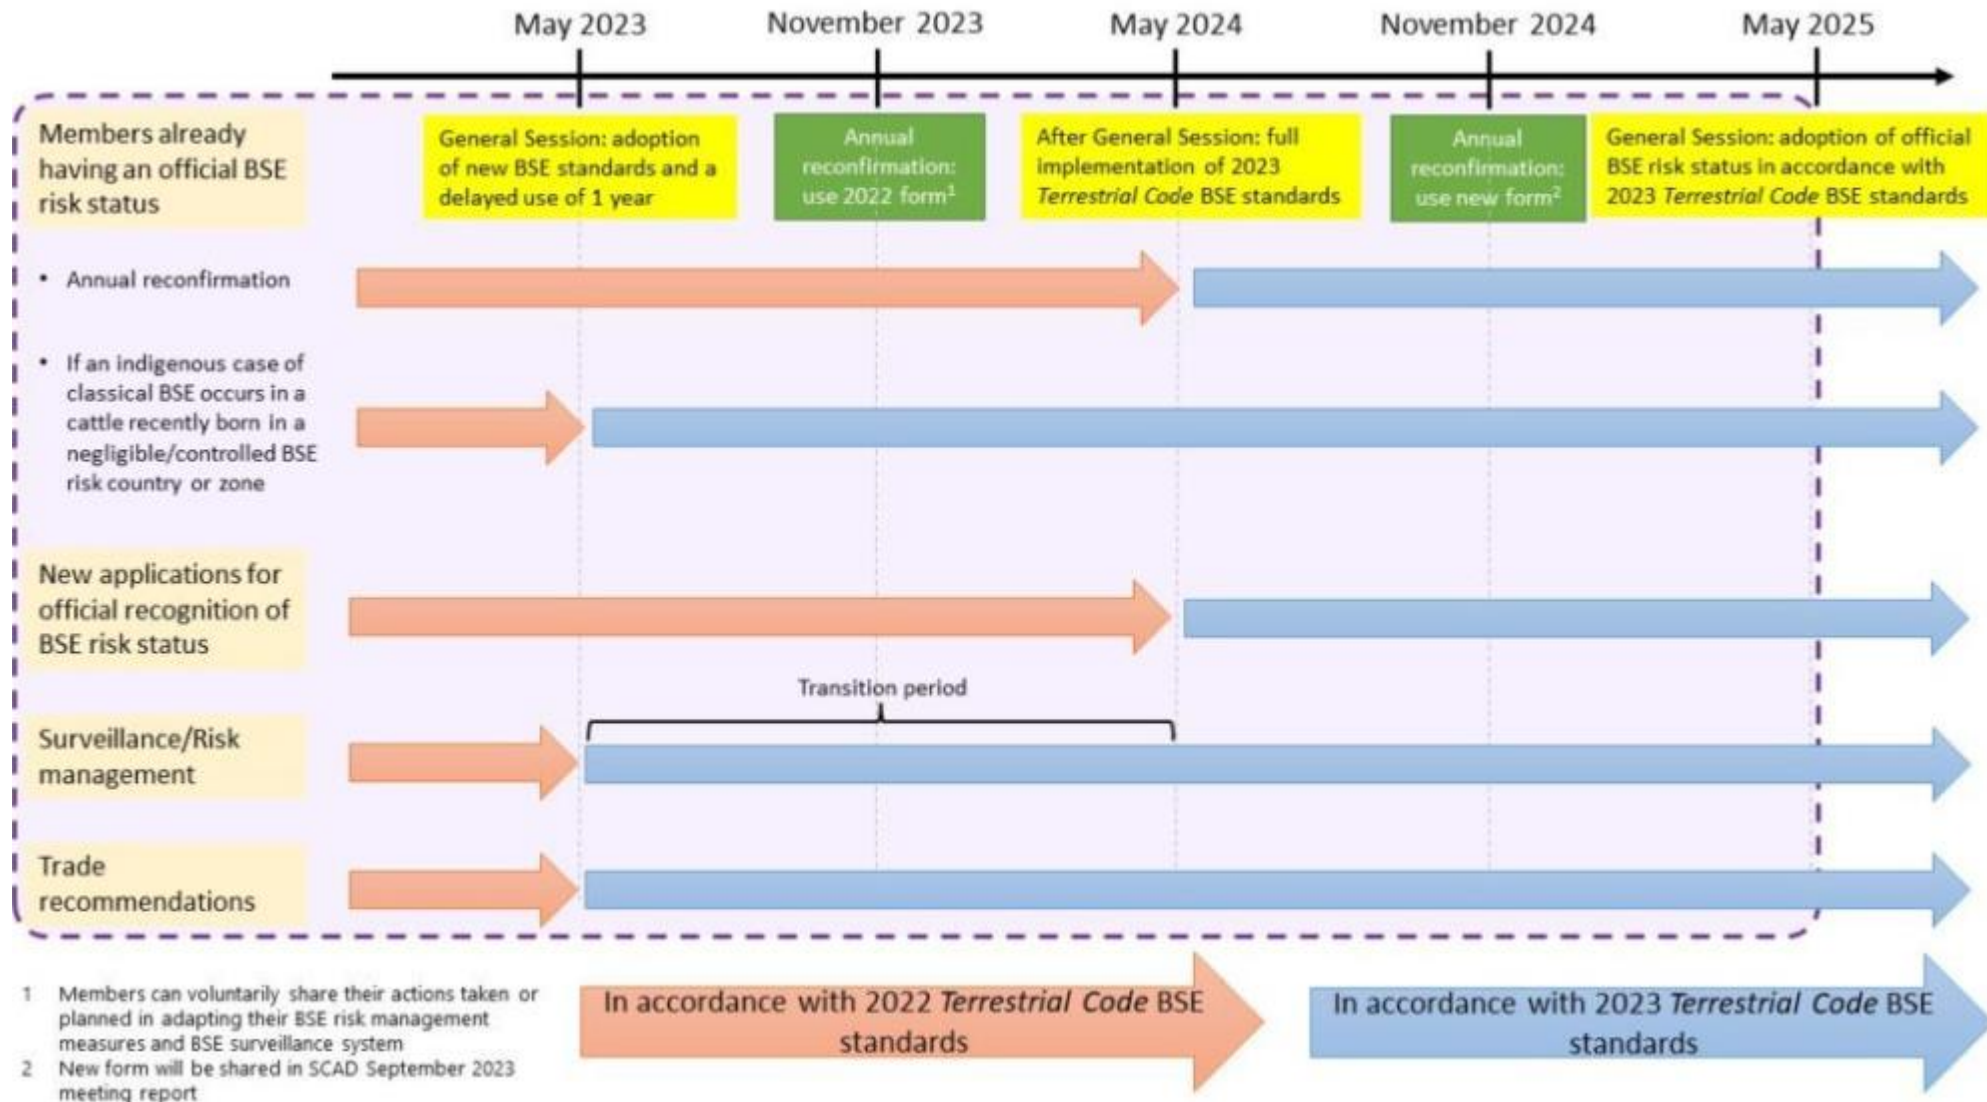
May 2023 November 2023 May 2024 November 2024 May 2025

Members already having an official BSE risk status

General Session: adoption of new BSE standards and a delayed use of 1 year

Annual reconfirmation: use 2022 form$^1$

After General Session: full implementation of 2023 *Terrestrial Code* BSE standards

Annual reconfirmation: use new form$^2$

General Session: adoption of official BSE risk status in accordance with 2023 *Terrestrial Code* BSE standards

• Annual reconfirmation

• If an indigenous case of classical BSE occurs in a cattle recently born in a negligible/controlled BSE risk country or zone

New applications for official recognition of BSE risk status

Transition period

Surveillance/Risk management

Trade recommendations

1 Members can voluntarily share their actions taken or planned in adapting their BSE risk management measures and BSE surveillance system

2 New form will be shared in SCAD September 2023 meeting report

In accordance with 2022 *Terrestrial Code* BSE standards

In accordance with 2023 *Terrestrial Code* BSE standards